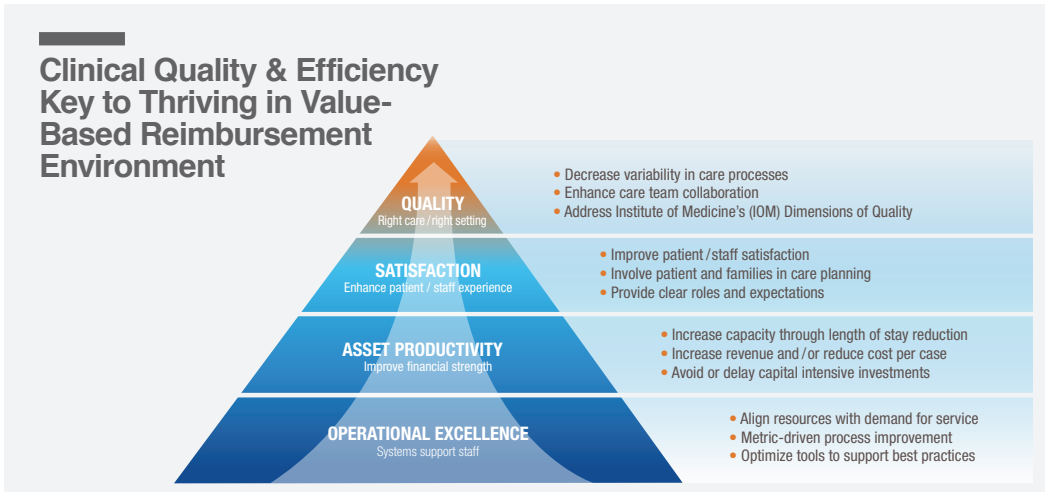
Clinical Quality & Efficiency Key to Thriving in Value-Based Reimbursement Environment

QUALITY
Right care / right setting

• Decrease variability in care processes
• Enhance care team collaboration
• Address Institute of Medicine's (IOM) Dimensions of Quality

SATISFACTION
Enhance patient / staff experience

• Improve patient / staff satisfaction
• Involve patient and families in care planning
• Provide clear roles and expectations

ASSET PRODUCTIVITY
Improve financial strength

• Increase capacity through length of stay reduction
• Increase revenue and / or reduce cost per case
• Avoid or delay capital intensive investments

OPERATIONAL EXCELLENCE
Systems support staff

• Align resources with demand for service
• Metric-driven process improvement
• Optimize tools to support best practices